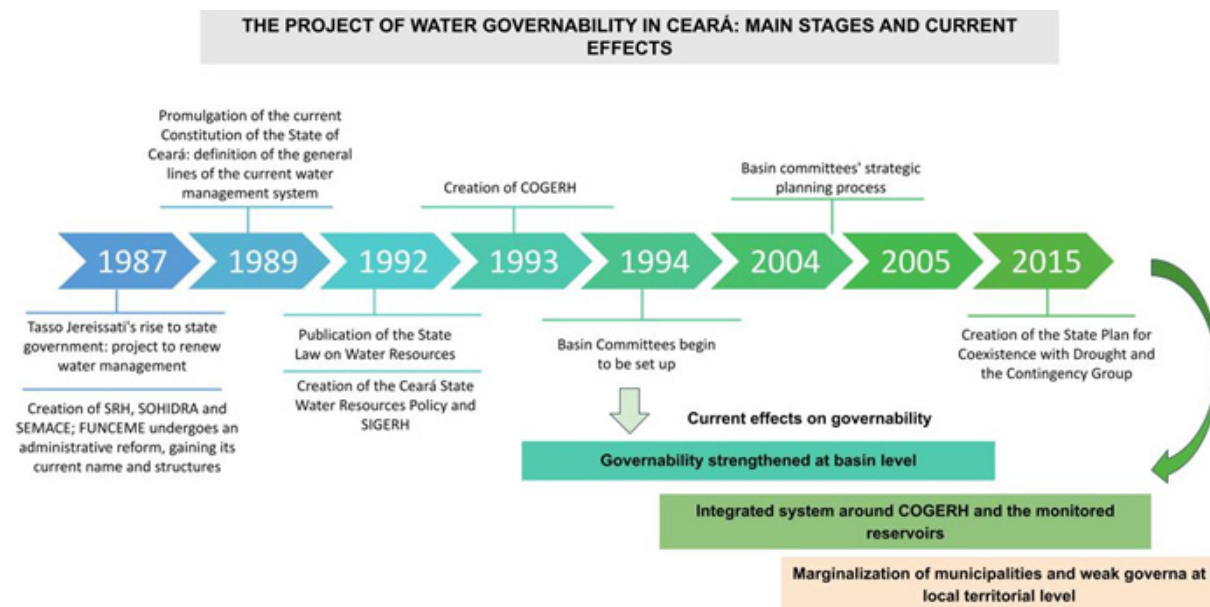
THE PROJECT OF WATER GOVERNABILITY IN CEARÁ: MAIN STAGES AND CURRENT EFFECTS

Promulgation of the current Constitution of the State of Ceará: definition of the general lines of the current water management system

Creation of COGERH

Basin committees' strategic planning process

1987

1989

1992

1993

1994

2004

2005

2015

Tasso Jereissati's rise to state government: project to renew water management

Creation of SRH, SOHIDRA and SEMACE; FUNCEME undergoes an administrative reform, gaining its current name and structures

Publication of the State Law on Water Resources

Creation of the Ceará State Water Resources Policy and SIGERH

Basin Committees begin to be set up

Creation of the State Plan for Coexistence with Drought and the Contingency Group

Current effects on governability

Governability strengthened at basin level

Integrated system around COGERH and the monitored reservoirs

Marginalization of municipalities and weak governa at local territorial level